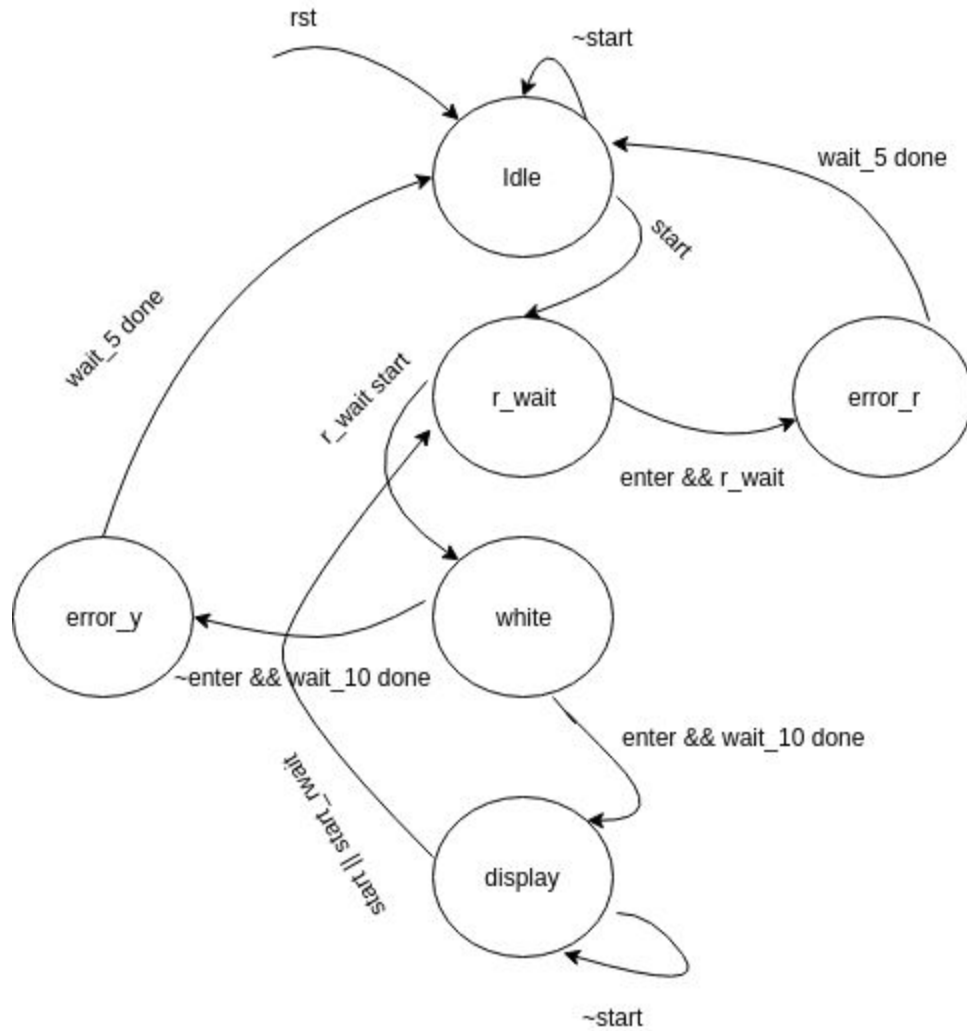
rst

~start

Idle

wait_5 done

start

wait_5 done

r_wait start

r_wait

error_r

enter && r_wait

error_y

white

~enter && wait_10 done

enter && wait_10 done

start || start_rwait

display

~start